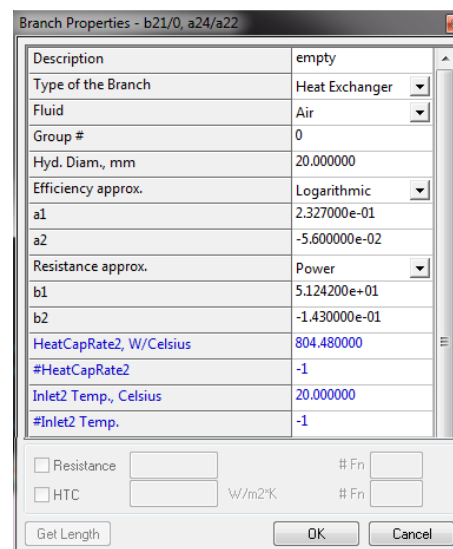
Branch Properties - b21/0, a24/a22

| | |
|---|---|
| Description | empty |
| Type of the Branch | Heat Exchanger |
| Fluid | Air |
| Group # | 0 |
| Hyd. Diam., mm | 20.000000 |
| Efficiency approx. | Logarithmic |
| a1 | 2.327000e-01 |
| a2 | -5.600000e-02 |
| Resistance approx. | Power |
| b1 | 5.124200e+01 |
| b2 | -1.430000e-01 |
| HeatCapRate2, W/Celsius | 804.480000 |
| #HeatCapRate2 | -1 |
| Inlet2 Temp., Celsius | 20.000000 |
| #Inlet2 Temp. | -1 |

Resistance # Fn

HTC W/m2*K # Fn

Get Length OK Cancel